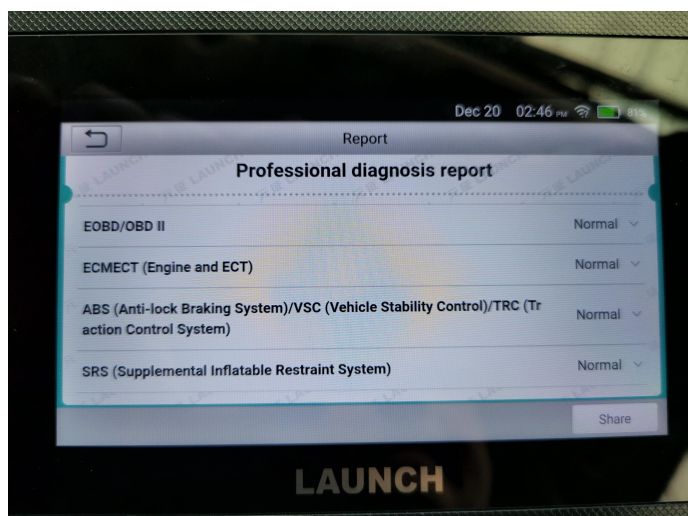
Dec 20 02:46 PM 81%

Report

Professional diagnosis report

EOBD/OBD II
Normal

ECMECT (Engine and ECT)
Normal

ABS (Anti-lock Braking System)/VSC (Vehicle Stability Control)/TRC (Traction Control System)
Normal

SRS (Supplemental Inflatable Restraint System)
Normal

Share

LAUNCH